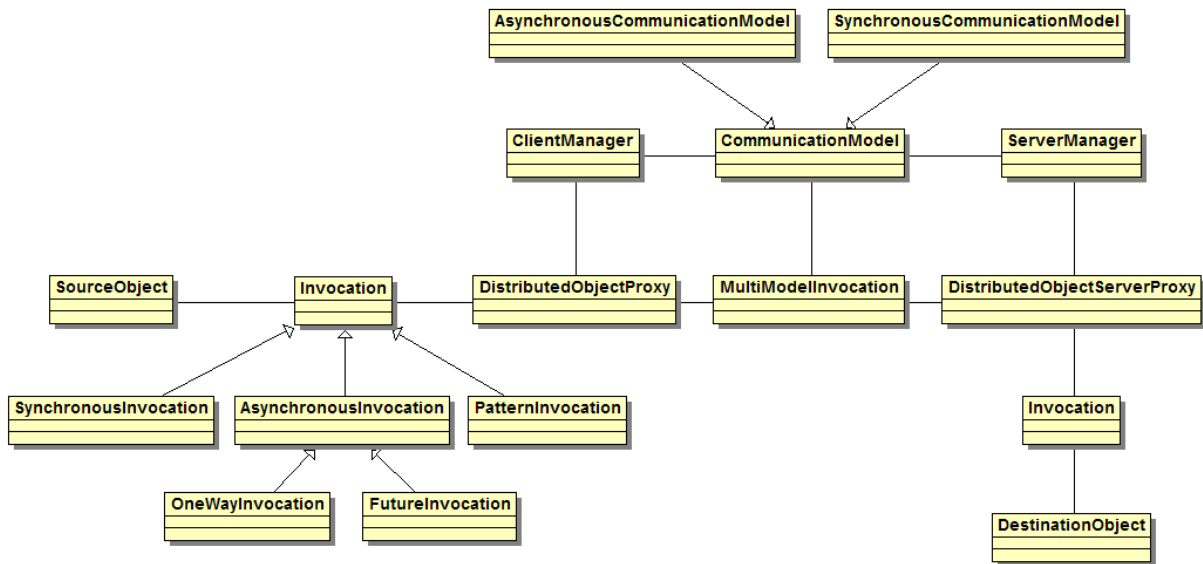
AsynchronousCommunicationModel

SynchronousCommunicationModel

ClientManager

CommunicationModel

ServerManager

SourceObject

Invocation

DistributedObjectProxy

MultiModelInvocation

DistributedObjectServerProxy

SynchronousInvocation

AsynchronousInvocation

PatternInvocation

Invocation

OneWayInvocation

FutureInvocation

DestinationObject